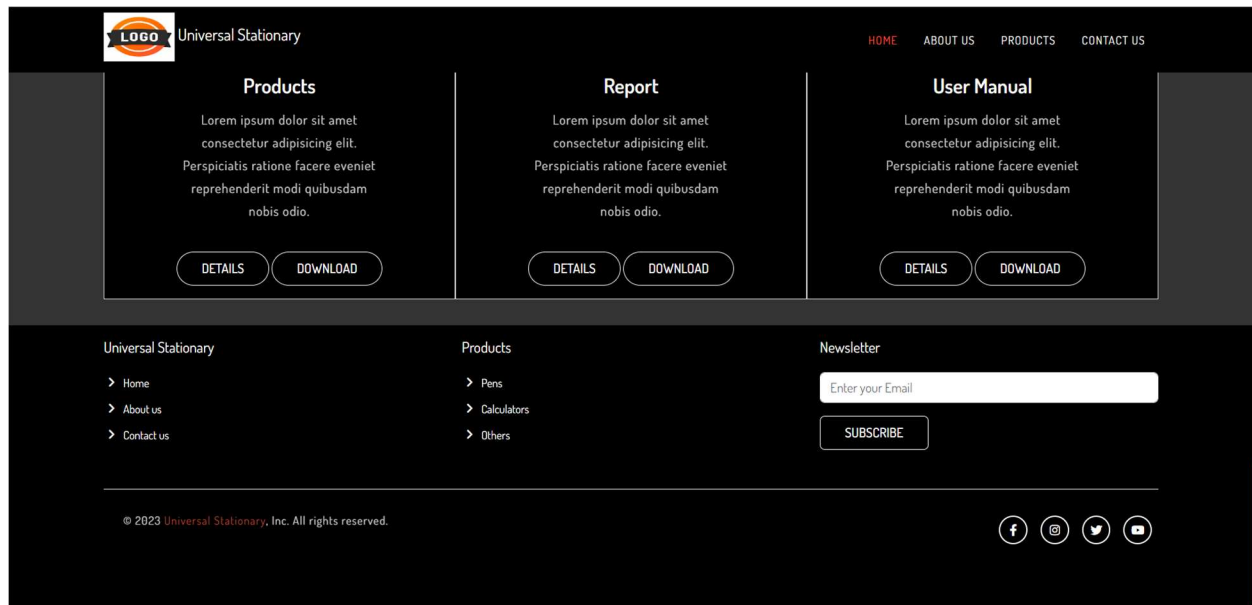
LOGO Universal Stationary

HOME ABOUT US PRODUCTS CONTACT US

Products

Lorem ipsum dolor sit amet consectetur adipisicing elit. Perspiciatis ratione facere eveniet reprehenderit modi quibusdam nobis odio.

DETAILS DOWNLOAD

Report

Lorem ipsum dolor sit amet consectetur adipisicing elit. Perspiciatis ratione facere eveniet reprehenderit modi quibusdam nobis odio.

DETAILS DOWNLOAD

User Manual

Lorem ipsum dolor sit amet consectetur adipisicing elit. Perspiciatis ratione facere eveniet reprehenderit modi quibusdam nobis odio.

DETAILS DOWNLOAD

Universal Stationary

> Home
> About us
> Contact us

Products

> Pens
> Calculators
> Others

Newsletter

Enter your Email

SUBSCRIBE

© 2023 Universal Stationary, Inc. All rights reserved.